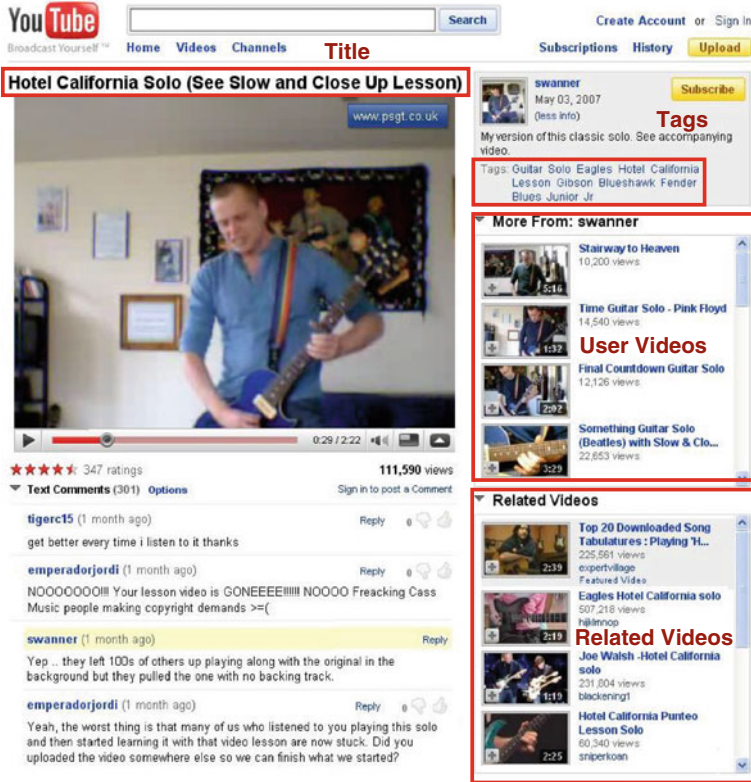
YouTube
Broadcast Yourself™

Search

Create Account or Sign In

Home Videos Channels

Title

Subscriptions History Upload

Hotel California Solo (See Slow and Close Up Lesson)

www.psgt.co.uk

0:29 / 2:22

347 ratings

111,590 views

Text Comments (301) Options

Sign in to post a Comment

tigerc15 (1 month ago) Reply

get better every time i listen to it thanks

emperadorjordi (1 month ago) Reply

NOOOOOOO!!! Your lesson video is GONEEEE!!!!!! NOOOO Freacking Cass Music people making copyright demands >=(

swanner (1 month ago) Reply

Yep .. they left 100s of others up playing along with the original in the background but they pulled the one with no backing track.

emperadorjordi (1 month ago) Reply

Yeah, the worst thing is that many of us who listened to you playing this solo and then started learning it with that video lesson are now stuck. Did you uploaded the video somewhere else so we can finish what we started?

swanner
May 03, 2007
(less info)

Subscribe

Tags

My version of this classic solo. See accompanying video.

Tags: Guitar Solo Eagles Hotel California Lesson Gibson Blueshawk Fender Blues Junior Jr

More From: swanner

Stairway to Heaven
10,200 views
5:16

Time Guitar Solo - Pink Floyd
14,540 views
1:32

User Videos

Final Countdown Guitar Solo
12,126 views
2:02

Something Guitar Solo (Beatles) with Slow & Clo...
22,653 views
3:29

Related Videos

Top 20 Downloaded Song Tabulatures : Playing 'H...
225,561 views
expertvillage
Featured Video
2:39

Eagles Hotel California solo
507,218 views
hijklmnop
2:19

Related Videos

Joe Walsh -Hotel California solo
231,604 views
blackening1
1:19

Hotel California Punteo Lesson Solo
60,340 views
sniperkoan
2:25